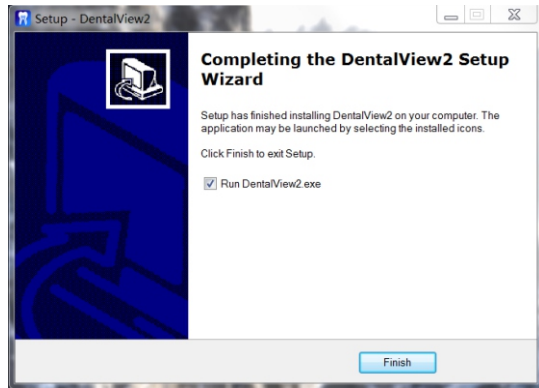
Setup - DentalView2

Completing the DentalView2 Setup Wizard

Setup has finished installing DentalView2 on your computer. The application may be launched by selecting the installed icons.

Click Finish to exit Setup.

Run DentalView2.exe

Finish